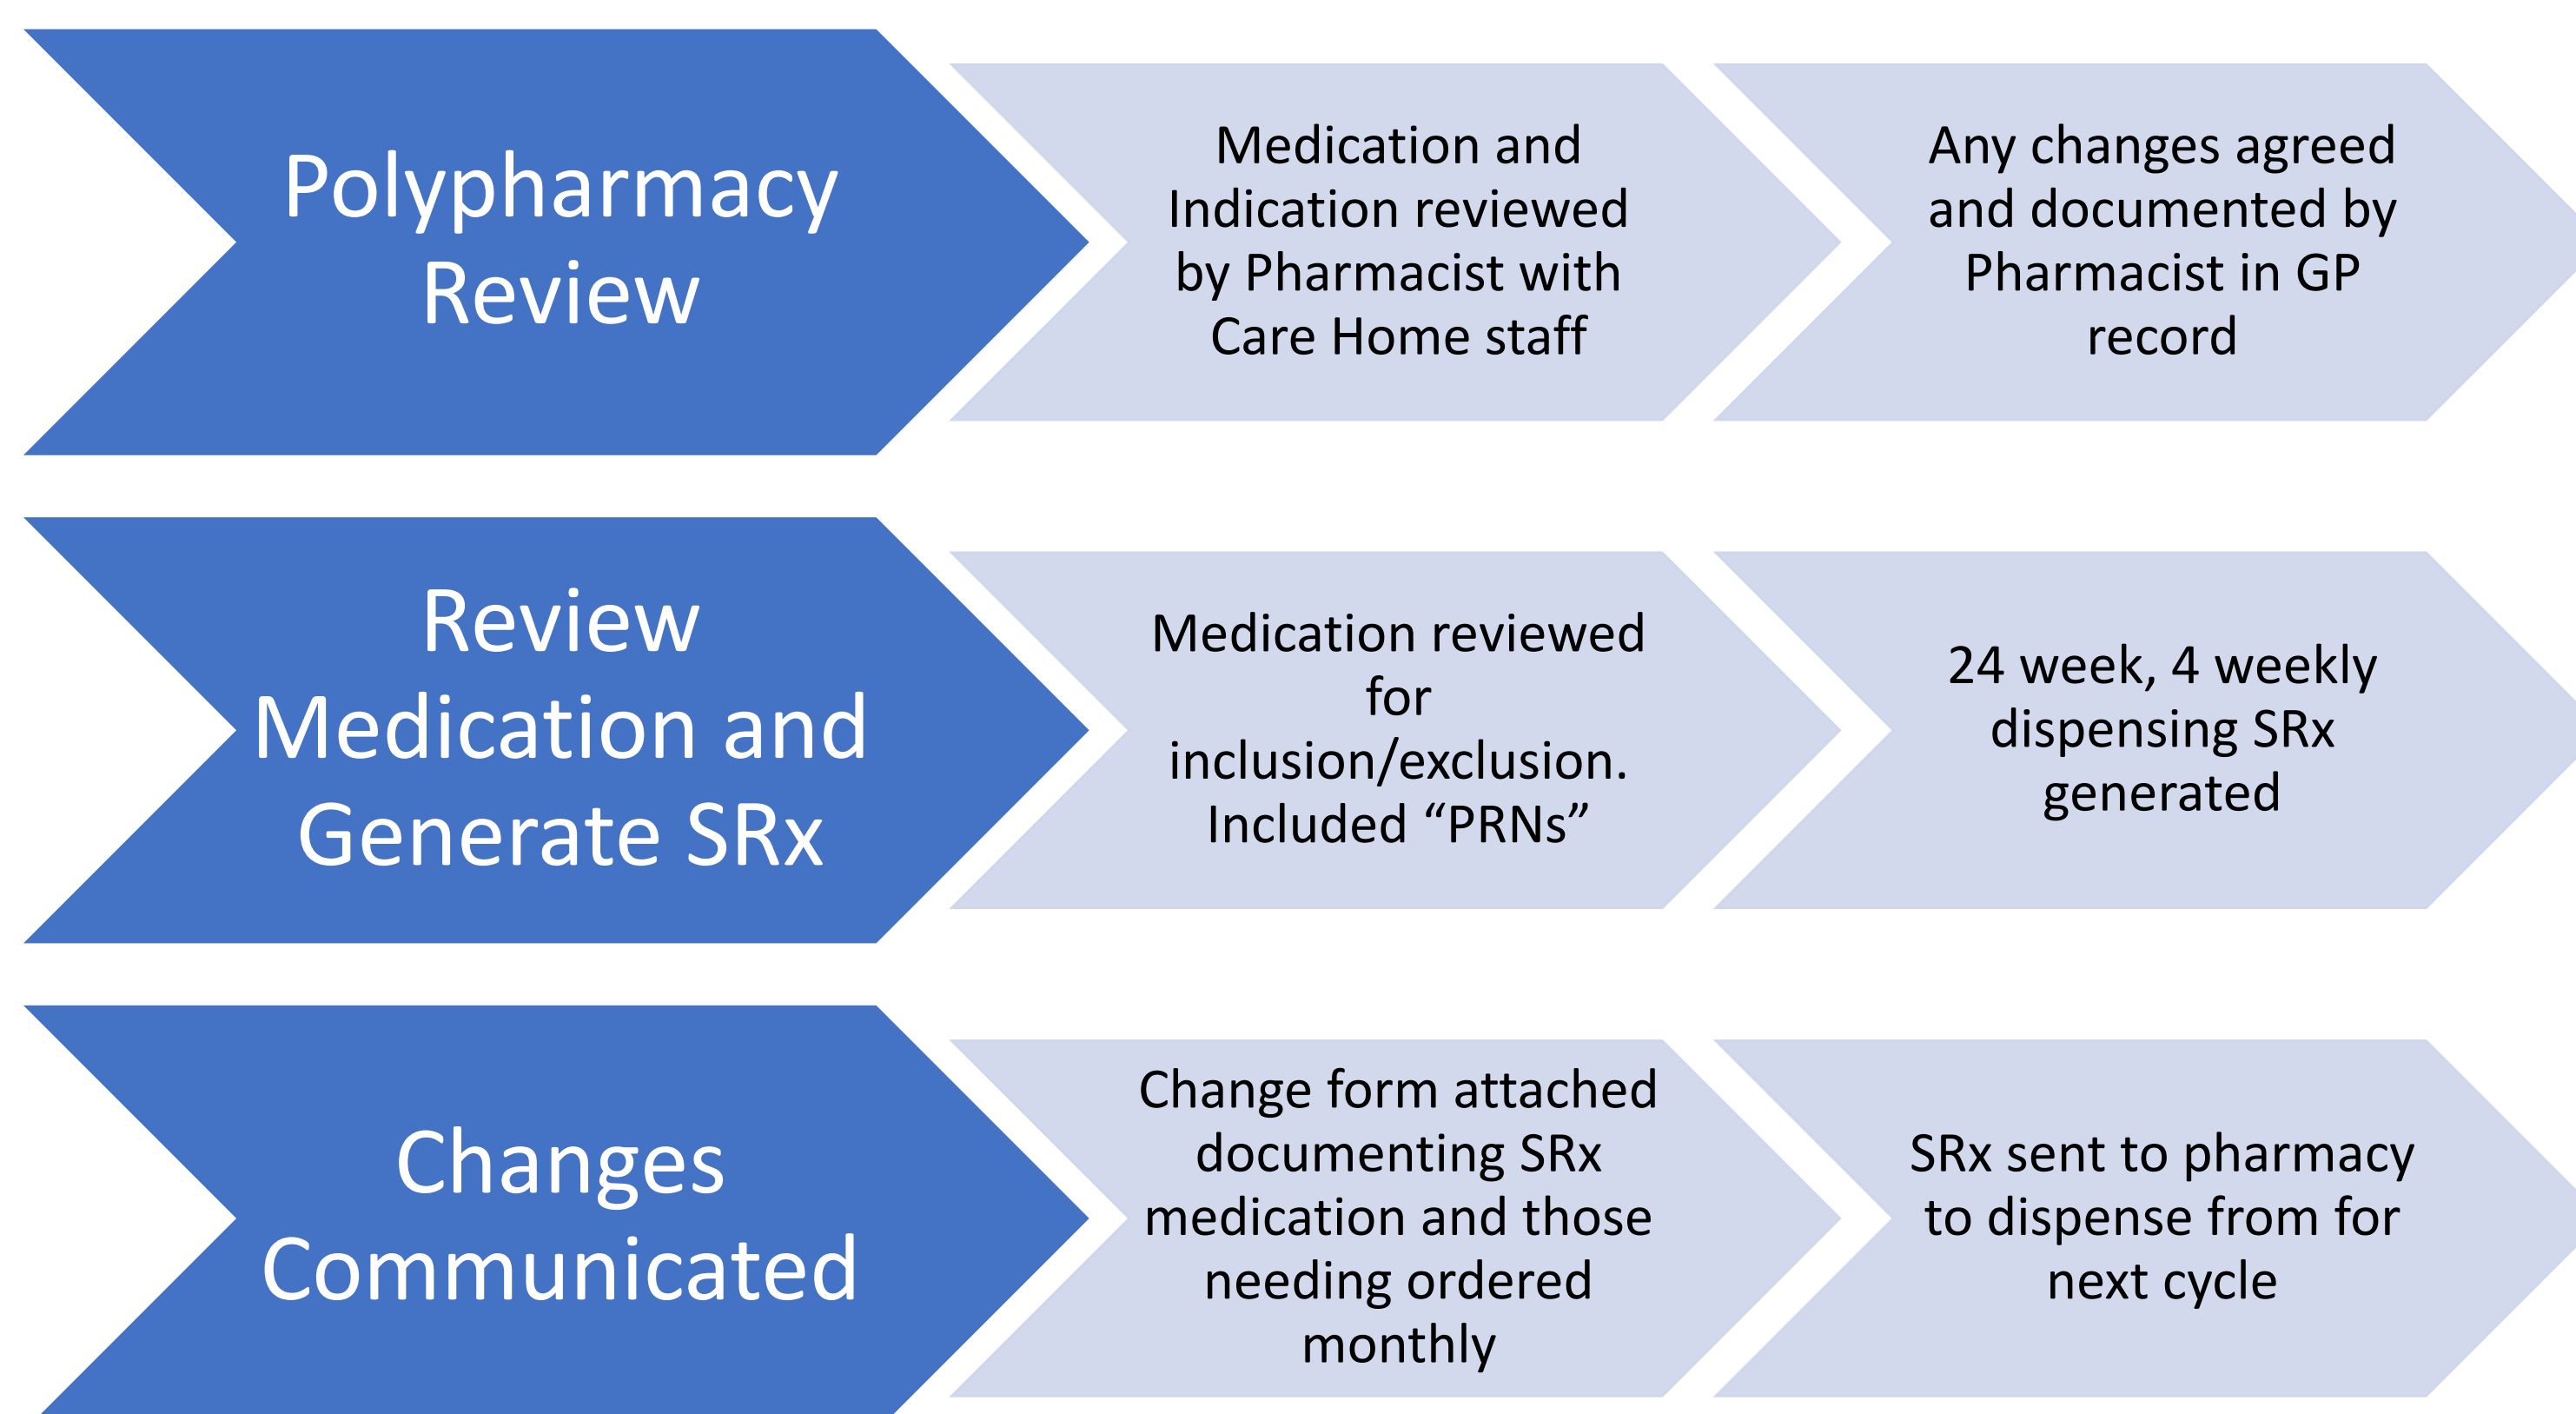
Polypharmacy Review

Medication and Indication reviewed by Pharmacist with Care Home staff

Any changes agreed and documented by Pharmacist in GP record

Review Medication and Generate SRx

Medication reviewed for inclusion/exclusion. Included “PRNs”

24 week, 4 weekly dispensing SRx generated

Changes Communicated

Change form attached documenting SRx medication and those needing ordered monthly

SRx sent to pharmacy to dispense from for next cycle